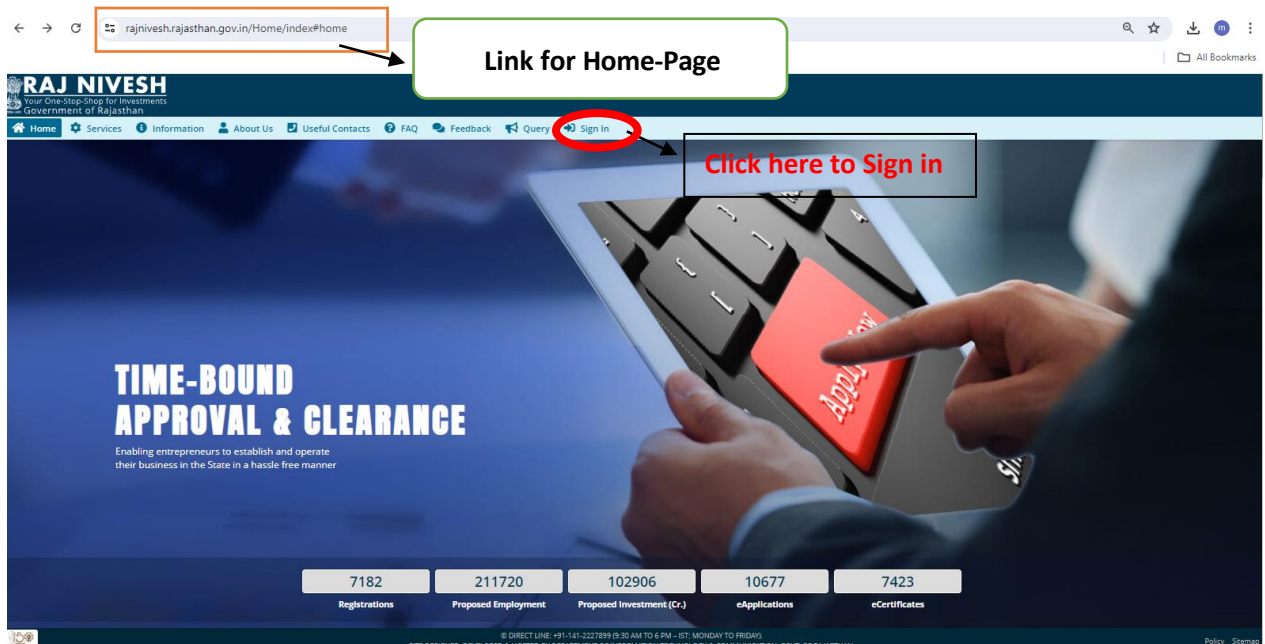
rajnivesh.rajasthan.gov.in/Home/index#home

Link for Home-Page

All Bookmarks

RAJ NIVESH
Your One-Stop-Shop for Investments
Government of Rajasthan

Home Services Information About Us Useful Contacts FAQ Feedback Query Sign In

Click here to Sign in

Apply Now

TIME-BOUND
APPROVAL & CLEARANCE

Enabling entrepreneurs to establish and operate their business in the State in a hassle free manner

| 7182 | 211720 | 102906 | 10677 | 7423 |
|---|---|---|---|---|
| Registrations | Proposed Employment | Proposed Investment (Cr.) | eApplications | eCertificates |

© DIRECT LINE: +91-141-2227899 (9:30 AM TO 6 PM – IST: MONDAY TO FRIDAY).

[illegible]

Policy Sitemap